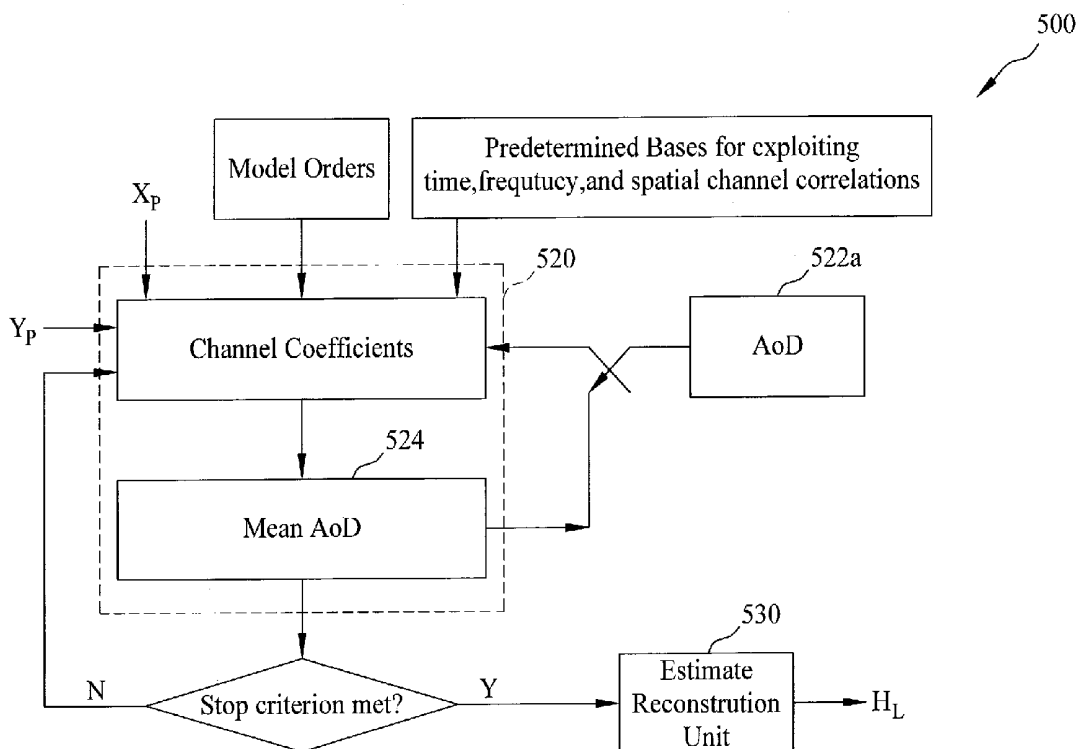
500

Model Orders

Predetermined Bases for cxploiting time,frequtucy,and spatial channel correlations

$X_P$

520

522a

$Y_P$

Channel Coefficients

AoD

524

Mean AoD

530

N

Stop criterion met?

Y

Estimate Reconstrution Unit

$H_L$